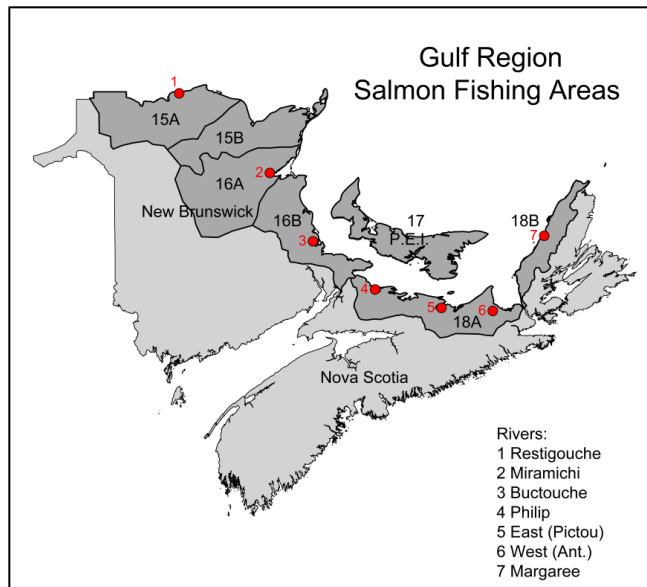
Gulf Region
Salmon Fishing Areas

1
15A
15B
2
16A
New Brunswick
16B
3
17
P.E.I.
18B
7
4
5
6
18A
Nova Scotia

Rivers:
1 Restigouche
2 Miramichi
3 Buctouche
4 Philip
5 East (Pictou)
6 West (Ant.)
7 Margaree